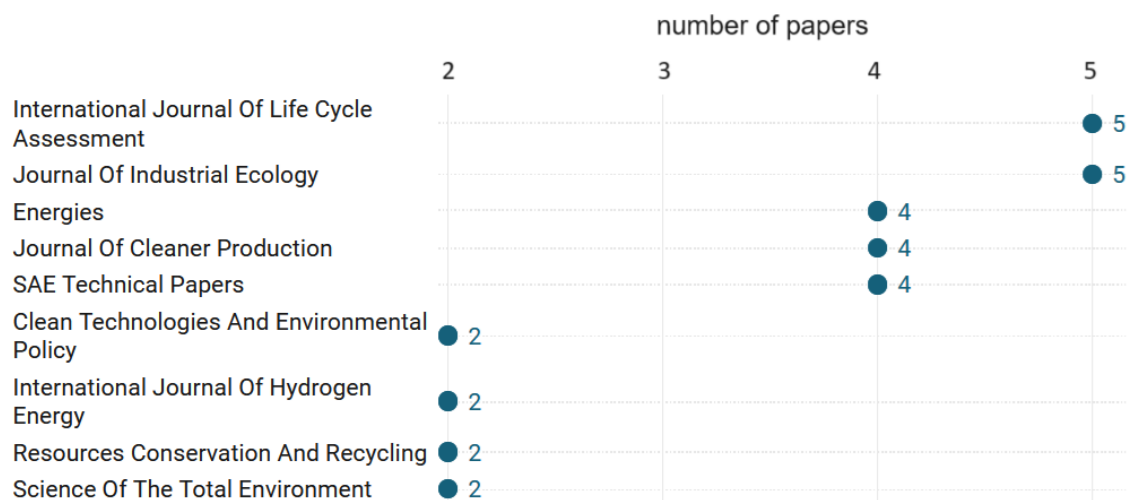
number of papers

2 3 4 5

International Journal Of Life Cycle Assessment 5
Journal Of Industrial Ecology 5
Energies 4
Journal Of Cleaner Production 4
SAE Technical Papers 4
Clean Technologies And Environmental Policy 2
International Journal Of Hydrogen Energy 2
Resources Conservation And Recycling 2
Science Of The Total Environment 2